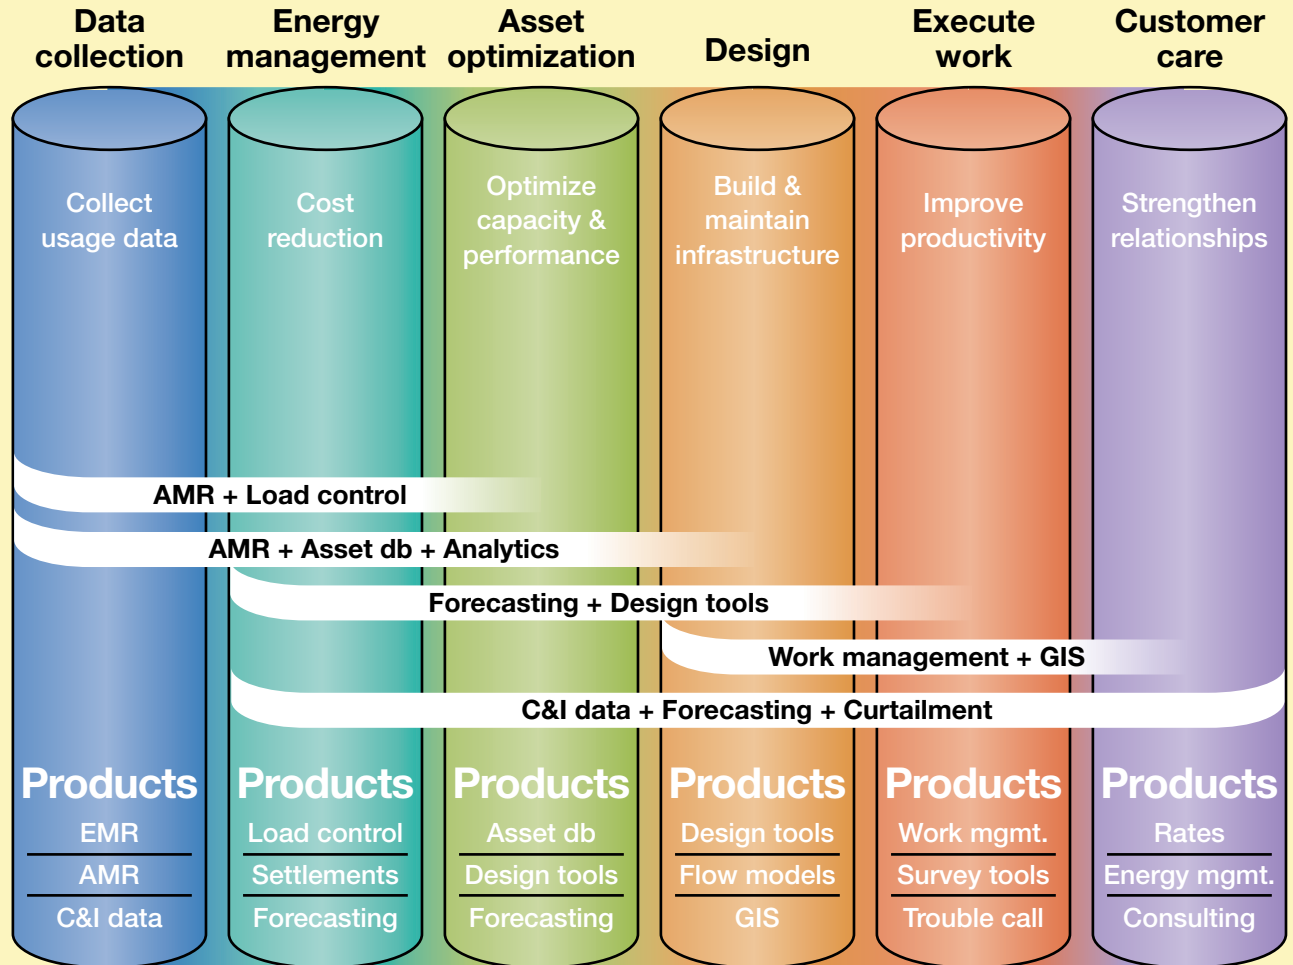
Data collection

Energy management

Asset optimization

Design

Execute work

Customer care

Collect usage data

Cost reduction

Optimize capacity & performance

Build & maintain infrastructure

Improve productivity

Strengthen relationships

AMR + Load control

AMR + Asset db + Analytics

Forecasting + Design tools

Work management + GIS

C&I data + Forecasting + Curtailment

Products
EMR
AMR
C&I data

Products
Load control
Settlements
Forecasting

Products
Asset db
Design tools
Forecasting

Products
Design tools
Flow models
GIS

Products
Work mgmt.
Survey tools
Trouble call

Products
Rates
Energy mgmt.
Consulting